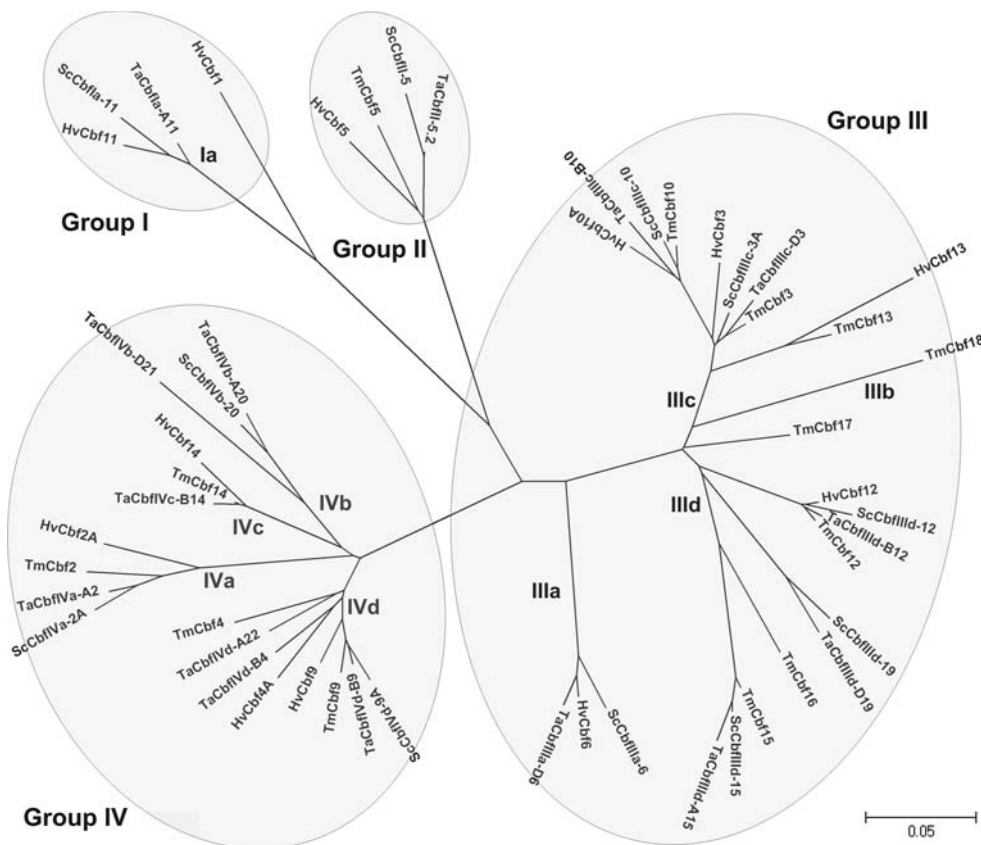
Group I
Ia
HvCbf1
TaCbfIa-A11
ScCbfIa-11
HvCbf11

Group II
ScCbfII-5
TmCbf5
TaCbfII-5.2
HvCbf5

Group III
TaCbfIIIc-B10
ScCbfIIIc-10
TmCbf10
HvCbf10A
HvCbf3
ScCbfIIIc-3A
TaCbfIIIc-D3
TmCbf3
HvCbf13
TmCbf13
TmCbf18
IIIc
IIIb
TmCbf17
IIId
HvCbf12
ScCbfIIId-12
TaCbfIIId-B12
TmCbf12
IIIa
ScCbfIIId-19
TaCbfIIId-D19
TmCbf16
TmCbf15
ScCbfIIId-15
TaCbfIIId-A15
TaCbfIIIa-D6
HvCbf6
ScCbfIIIa-6

Group IV
TaCbfIVb-D21
TaCbfIVb-A20
ScCbfIVb-20
HvCbf14
TmCbf14
TaCbfIVc-B14
IVb
IVc
HvCbf2A
TmCbf2
IVa
TaCbfIVa-A2
ScCbfIVa-2A
IVd
TmCbf4
TaCbfIVd-A22
TaCbfIVd-B4
HvCbf4A
HvCbf9
TmCbf9
TaCbfIVd-B9
ScCbfIVd-9A

0.05